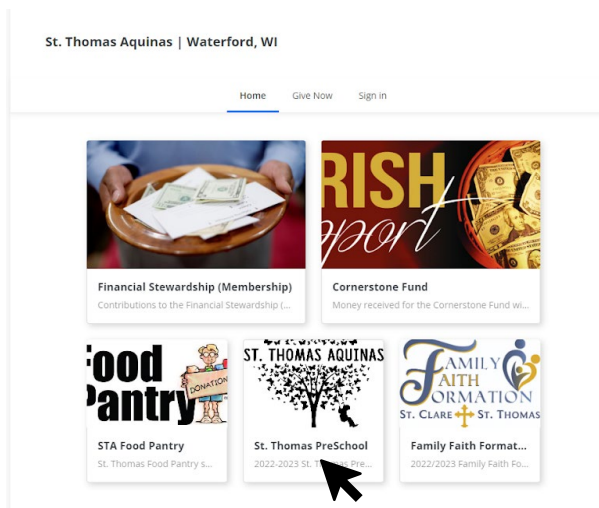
St. Thomas Aquinas | Waterford, WI

Home Give Now Sign in

RISH
pport

Financial Stewardship (Membership)
Contributions to the Financial Stewardship (...

Cornerstone Fund
Money received for the Cornerstone Fund wi...

Food
Pantry
DONATION

STA Food Pantry
St. Thomas Food Pantry s...

ST. THOMAS AQUINAS

St. Thomas PreSchool
2022-2023 St. Thomas Pre...

FAMILY
FAITH
FORMATION
ST. CLARE ST. THOMAS

Family Faith Format...
2022/2023 Family Faith Fo...